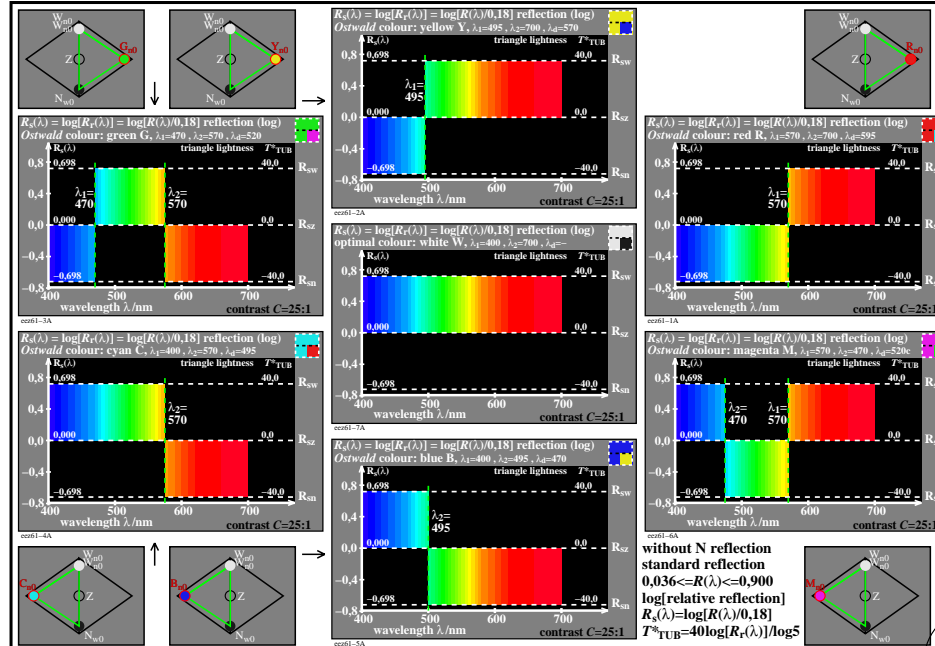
$W_{n0}$ $W_{n0}$ Z $G_{n0}$ $N_{w0}$

$W_{n0}$ $W_{n0}$ Z $Y_{n0}$ $N_{w0}$

$R_s(\lambda) = \log[R_r(\lambda)] = \log[R(\lambda)/0,18]$ reflection (log)
*Ostwald* colour: yellow Y, $\lambda_1$=495 , $\lambda_2$=700 , $\lambda_d$=570
$R_s(\lambda)$ triangle lightness $T^*_{TUB}$
0,8 0,698 40,0 $R_{sw}$
0,4 $\lambda_1$= 495
0,0 0,000 0,0 $R_{sz}$
−0,4
−0,8 −0,698 −40,0 $R_{sn}$
400 500 600 700
wavelength λ /nm contrast $C$=25:1
eez61−2A

$W_{n0}$ $W_{n0}$ Z $R_{n0}$ $N_{w0}$

$R_s(\lambda) = \log[R_r(\lambda)] = \log[R(\lambda)/0,18]$ reflection (log)
*Ostwald* colour: green G, $\lambda_1$=470 , $\lambda_2$=570 , $\lambda_d$=520
$R_s(\lambda)$ triangle lightness $T^*_{TUB}$
0,8 0,698 40,0 $R_{sw}$
0,4 $\lambda_1$= 470 $\lambda_2$= 570
0,0 0,000 0,0 $R_{sz}$
−0,4
−0,8 −0,698 −40,0 $R_{sn}$
400 500 600 700
wavelength λ /nm contrast $C$=25:1
eez61−3A

$R_s(\lambda) = \log[R_r(\lambda)] = \log[R(\lambda)/0,18]$ reflection (log)
optimal colour: white W, $\lambda_1$=400 , $\lambda_2$=700 , $\lambda_d$=−
$R_s(\lambda)$ triangle lightness $T^*_{TUB}$
0,8 0,698 40,0 $R_{sw}$
0,4
0,0 0,000 0,0 $R_{sz}$
−0,4
−0,8 −0,698 −40,0 $R_{sn}$
400 500 600 700
wavelength λ /nm contrast $C$=25:1
eez61−7A

$R_s(\lambda) = \log[R_r(\lambda)] = \log[R(\lambda)/0,18]$ reflection (log)
*Ostwald* colour: red R, $\lambda_1$=570 , $\lambda_2$=700 , $\lambda_d$=595
$R_s(\lambda)$ triangle lightness $T^*_{TUB}$
0,8 0,698 40,0
0,4 $\lambda_1$= 570
0,0 0,000 0,0
−0,4
−0,8 −0,698 −40,0
400 500 600 700
wavelength λ /nm contrast $C$=25:1
eez61−1A

$R_s(\lambda) = \log[R_r(\lambda)] = \log[R(\lambda)/0,18]$ reflection (log)
*Ostwald* colour: cyan C, $\lambda_1$=400 , $\lambda_2$=570 , $\lambda_d$=495
$R_s(\lambda)$ triangle lightness $T^*_{TUB}$
0,8 0,698 40,0 $R_{sw}$
0,4 $\lambda_2$= 570
0,0 0,000 0,0 $R_{sz}$
−0,4
−0,8 −0,698 −40,0 $R_{sn}$
400 500 600 700
wavelength λ /nm contrast $C$=25:1
eez61−4A

$R_s(\lambda) = \log[R_r(\lambda)] = \log[R(\lambda)/0,18]$ reflection (log)
*Ostwald* colour: magenta M, $\lambda_1$=570 , $\lambda_2$=470 , $\lambda_d$=520c
$R_s(\lambda)$ triangle lightness $T^*_{TUB}$
0,8 0,698 40,0
0,4 $\lambda_2$= 470 $\lambda_1$= 570
0,0 0,000 0,0
−0,4
−0,8 −0,698 −40,0
400 500 600 700
wavelength λ /nm contrast $C$=25:1
eez61−6A

$R_s(\lambda) = \log[R_r(\lambda)] = \log[R(\lambda)/0,18]$ reflection (log)
*Ostwald* colour: blue B, $\lambda_1$=400 , $\lambda_2$=495 , $\lambda_d$=470
$R_s(\lambda)$ triangle lightness $T^*_{TUB}$
0,8 0,698 40,0 $R_{sw}$
0,4 $\lambda_2$= 495
0,0 0,000 0,0 $R_{sz}$
−0,4
−0,8 −0,698 −40,0 $R_{sn}$
400 500 600 700
wavelength λ /nm contrast $C$=25:1
eez61−5A

$W_{n0}$ $W_{n0}$ Z $C_{n0}$ $N_{w0}$

$W_{n0}$ $W_{n0}$ Z $B_{n0}$ $N_{w0}$

without N reflection
standard reflection
0,036<=$R(\lambda)$<=0,900
log[relative reflection]
$R_s(\lambda)$=log[$R(\lambda)$/0,18]
$T^*_{TUB}$=40log[$R_r(\lambda)$]/log5

$W_{n0}$ $W_{n0}$ Z $M_{n0}$ $N_{w0}$